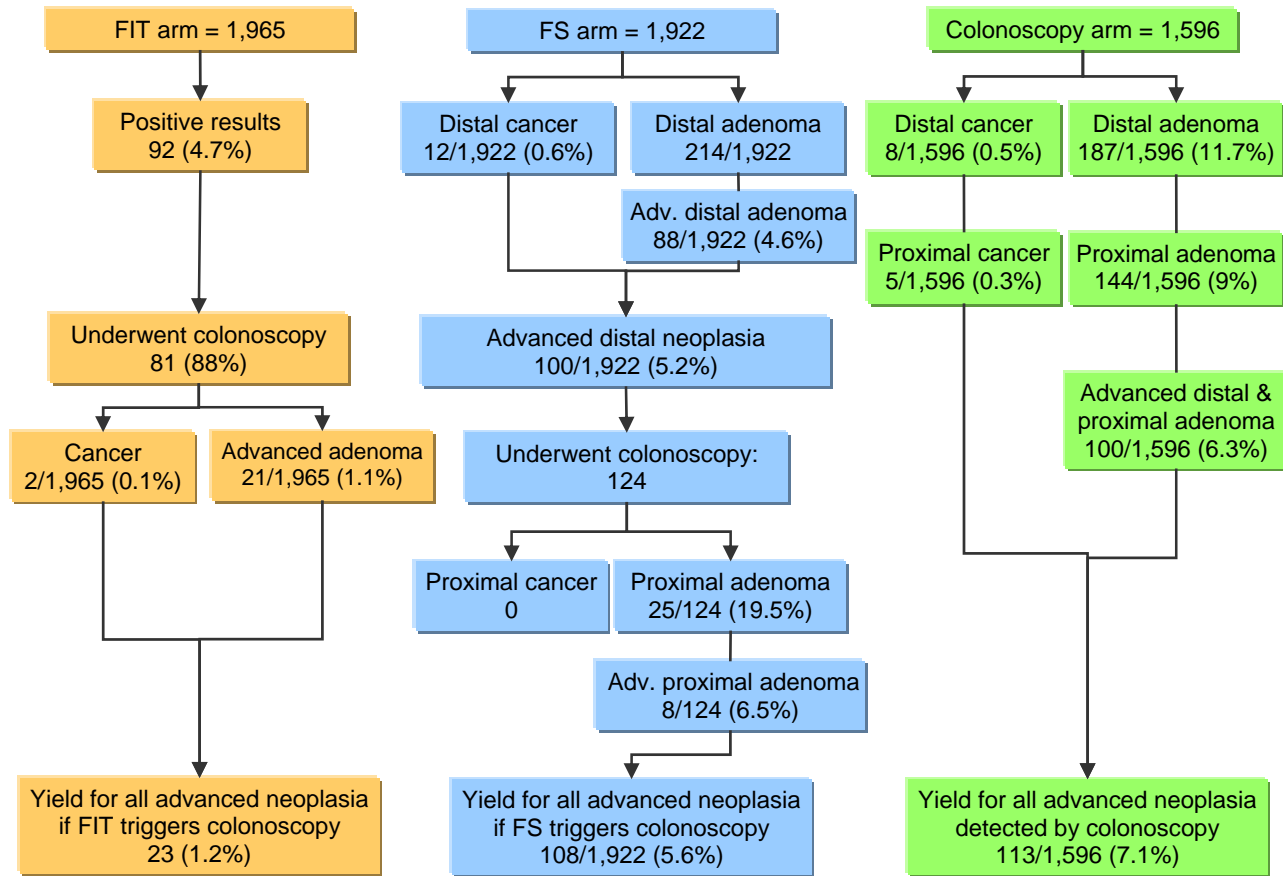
FIT arm = 1,965

Positive results
92 (4.7%)

Underwent colonoscopy
81 (88%)

Cancer
2/1,965 (0.1%)

Advanced adenoma
21/1,965 (1.1%)

Yield for all advanced neoplasia if FIT triggers colonoscopy
23 (1.2%)

FS arm = 1,922

Distal cancer
12/1,922 (0.6%)

Distal adenoma
214/1,922

Adv. distal adenoma
88/1,922 (4.6%)

Advanced distal neoplasia
100/1,922 (5.2%)

Underwent colonoscopy:
124

Proximal cancer
0

Proximal adenoma
25/124 (19.5%)

Adv. proximal adenoma
8/124 (6.5%)

Yield for all advanced neoplasia if FS triggers colonoscopy
108/1,922 (5.6%)

Colonoscopy arm = 1,596

Distal cancer
8/1,596 (0.5%)

Distal adenoma
187/1,596 (11.7%)

Proximal cancer
5/1,596 (0.3%)

Proximal adenoma
144/1,596 (9%)

Advanced distal & proximal adenoma
100/1,596 (6.3%)

Yield for all advanced neoplasia detected by colonoscopy
113/1,596 (7.1%)